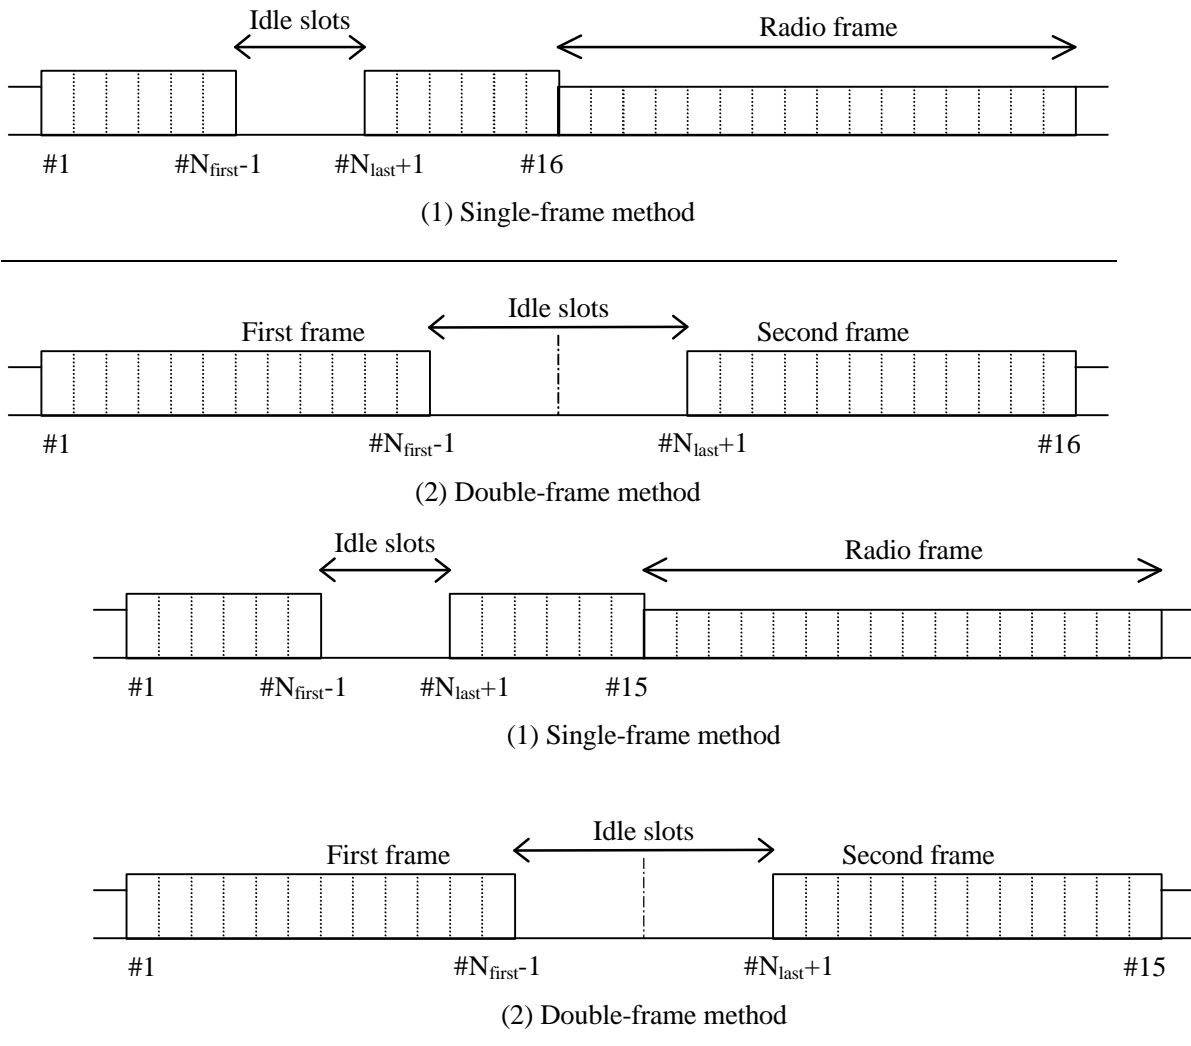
Idle slots

Radio frame

#1 $\#N_{first}-1$ $\#N_{last}+1$ #16

(1) Single-frame method

First frame

Idle slots

Second frame

#1 $\#N_{first}-1$ $\#N_{last}+1$ #16

(2) Double-frame method

Idle slots

Radio frame

#1 $\#N_{first}-1$ $\#N_{last}+1$ #15

(1) Single-frame method

First frame

Idle slots

Second frame

#1 $\#N_{first}-1$ $\#N_{last}+1$ #15

(2) Double-frame method